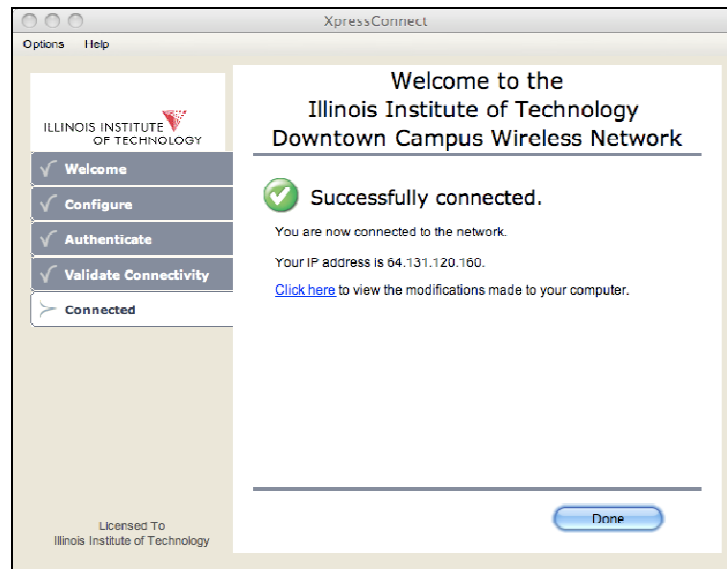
XpressConnect

Options Help

ILLINOIS INSTITUTE OF TECHNOLOGY

Welcome

Configure

Authenticate

Validate Connectivity

Connected

Licensed To
Illinois Institute of Technology

Welcome to the
Illinois Institute of Technology
Downtown Campus Wireless Network

Successfully connected.

You are now connected to the network.

Your IP address is 64.131.120.160.

Click here to view the modifications made to your computer.

Done